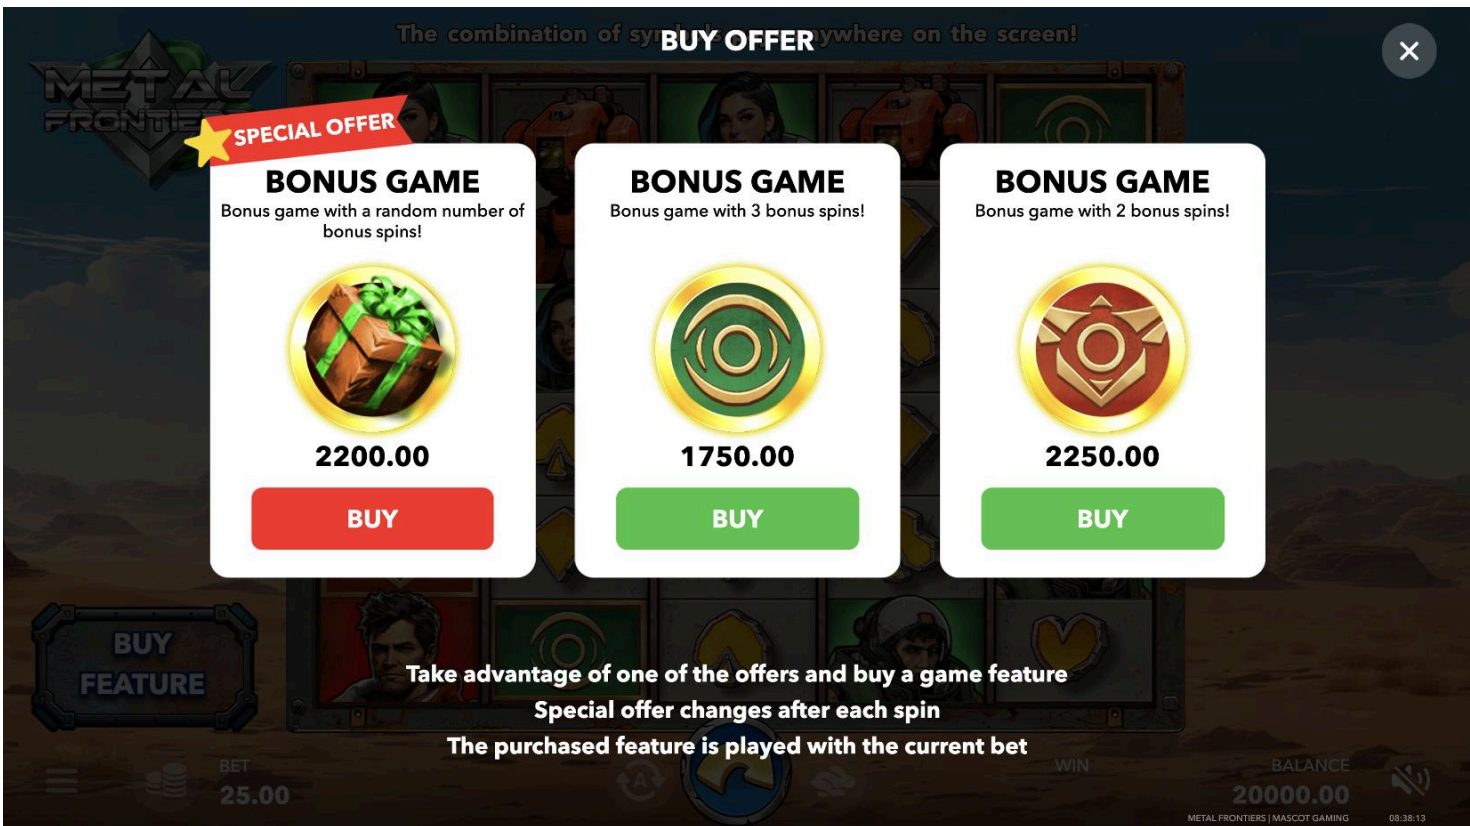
The combination of sy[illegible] BUY OFFER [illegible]ywhere on the screen!

METAL FRONTIE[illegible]

SPECIAL OFFER

BONUS GAME
Bonus game with a random number of bonus spins!
2200.00
BUY

BONUS GAME
Bonus game with 3 bonus spins!
1750.00
BUY

BONUS GAME
Bonus game with 2 bonus spins!
2250.00
BUY

BUY FEATURE

Take advantage of one of the offers and buy a game feature
Special offer changes after each spin
The purchased feature is played with the current bet

BET
25.00

WIN

BALANCE
20000.00

METAL FRONTIERS | MASCOT GAMING
08:38:13